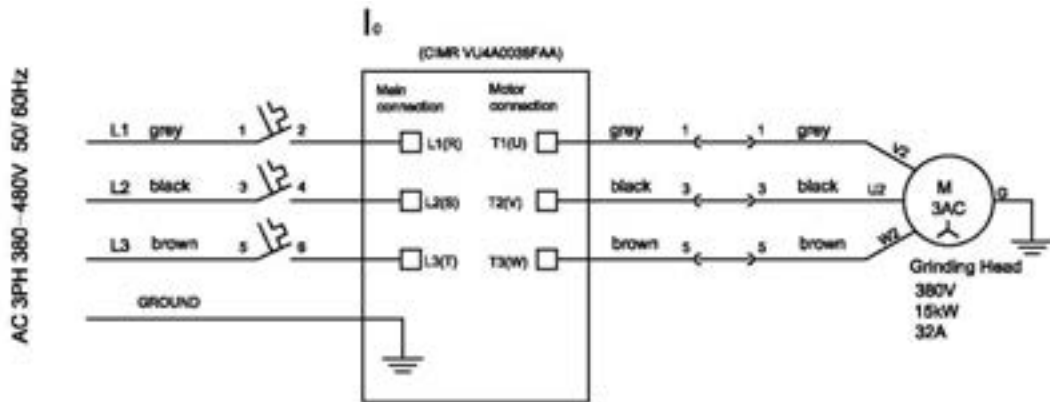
AC 3PH 380~480V 50/60Hz

I0

(CIMR VU4A0038FAA)

Main connection

Motor connection

L1 grey 1 2

L2 black 3 4

L3 brown 5 6

GROUND

L1(R)

L2(S)

L3(T)

T1(U)

T2(V)

T3(W)

grey 1 1 grey

black 3 3 black

brown 5 5 brown

V2

U2

W2

G

M
3AC

Grinding Head
380V
15kW
32A